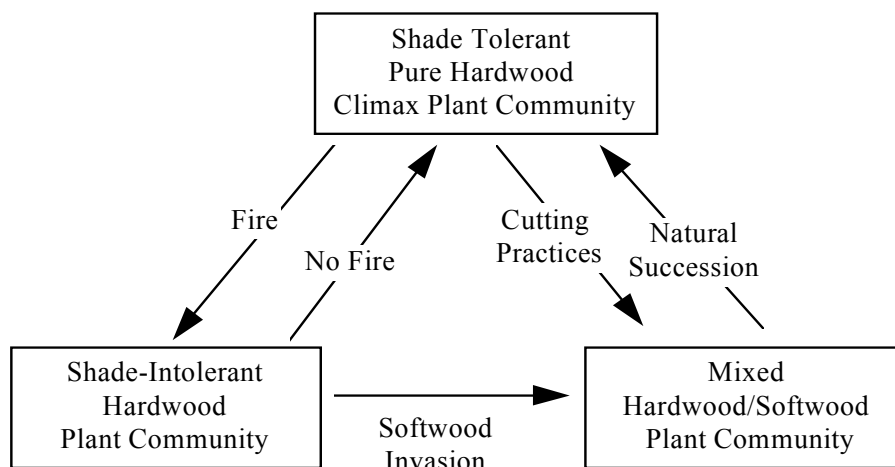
Shade Tolerant
Pure Hardwood
Climax Plant Community

Fire

No Fire

Cutting
Practices

Natural
Succession

Shade-Intolerant
Hardwood
Plant Community

Softwood
Invasion

Mixed
Hardwood/Softwood
Plant Community